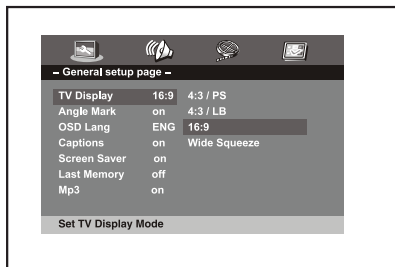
– General setup page –

| | | |
|---|---|---|
| TV Display | 16:9 | 4:3 / PS |
| Angle Mark | on | 4:3 / LB |
| OSD Lang | ENG | 16:9 |
| Captions | on | Wide Squeeze |
| Screen Saver | on | |
| Last Memory | off | |
| Mp3 | on | |

Set TV Display Mode